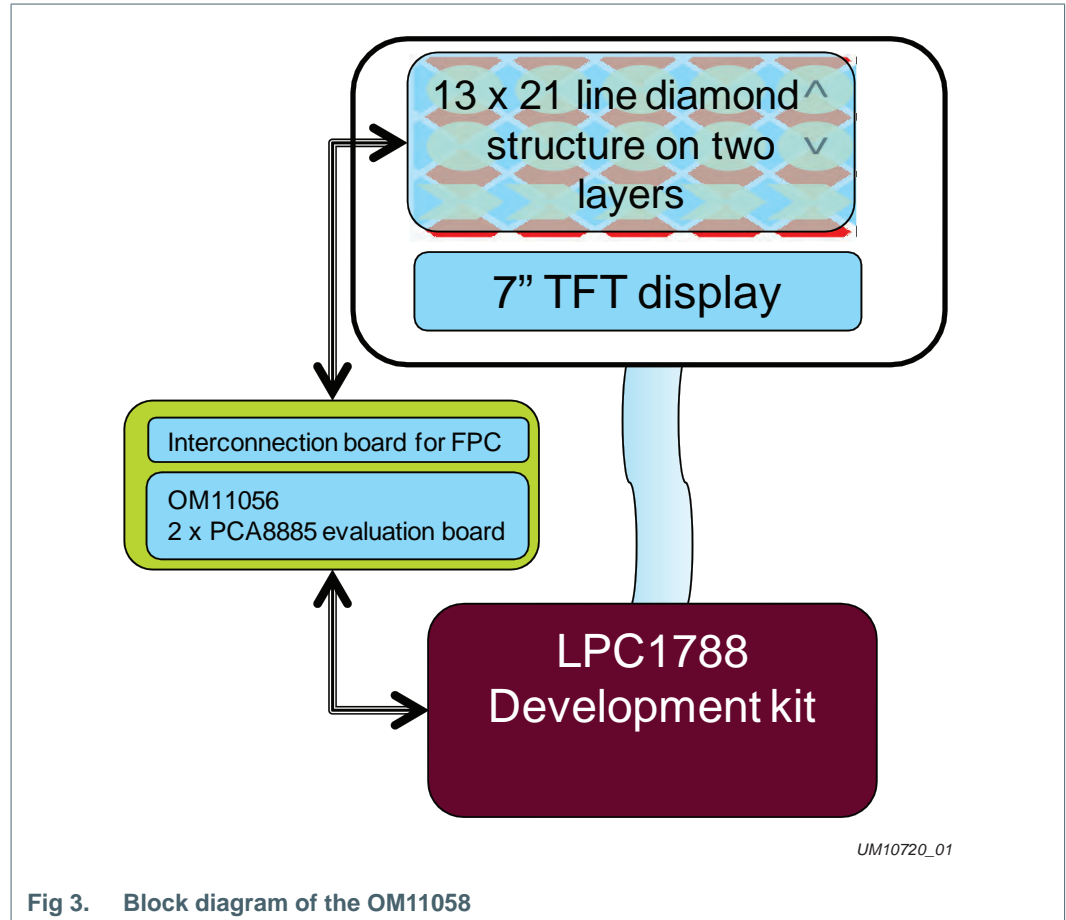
13 x 21 line diamond structure on two layers
^
v

7” TFT display

Interconnection board for FPC

OM11056
2 x PCA8885 evaluation board

LPC1788
Development kit

UM10720_01

Fig 3. Block diagram of the OM11058